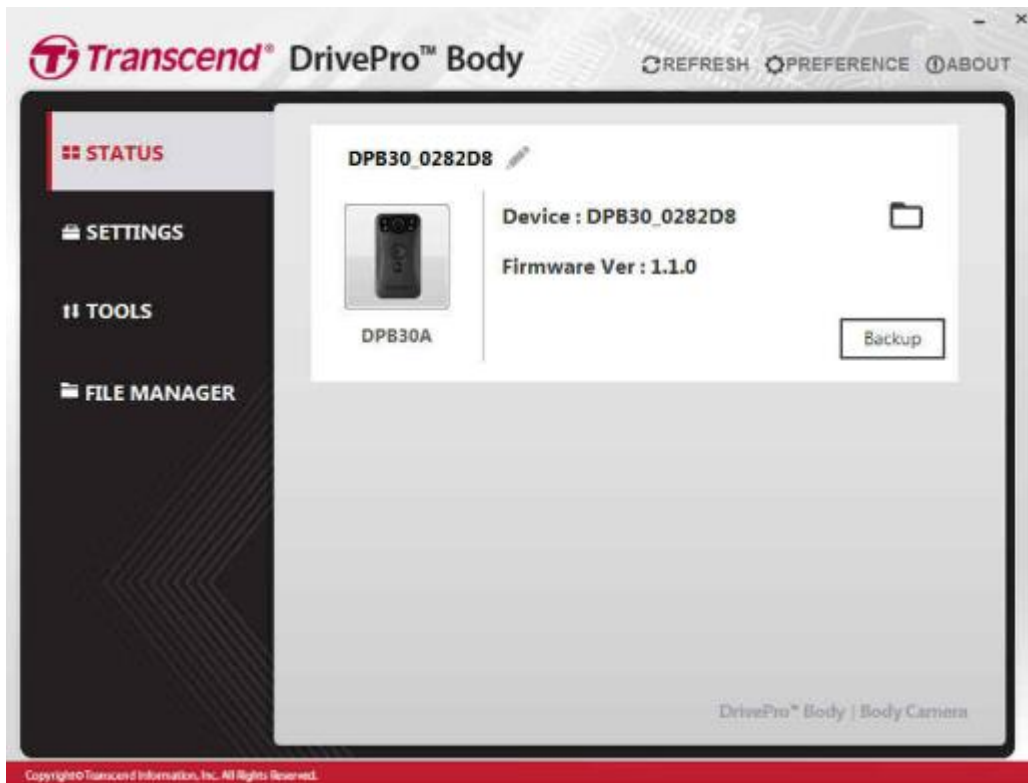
- ×

Transcend® DrivePro™ Body

REFRESH PREFERENCE ABOUT

STATUS

SETTINGS

TOOLS

FILE MANAGER

DPB30_0282D8

DPB30A

Device : DPB30_0282D8

Firmware Ver : 1.1.0

Backup

DrivePro™ Body | Body Camera

Copyright© Transcend Information, Inc. All Rights Reserved.